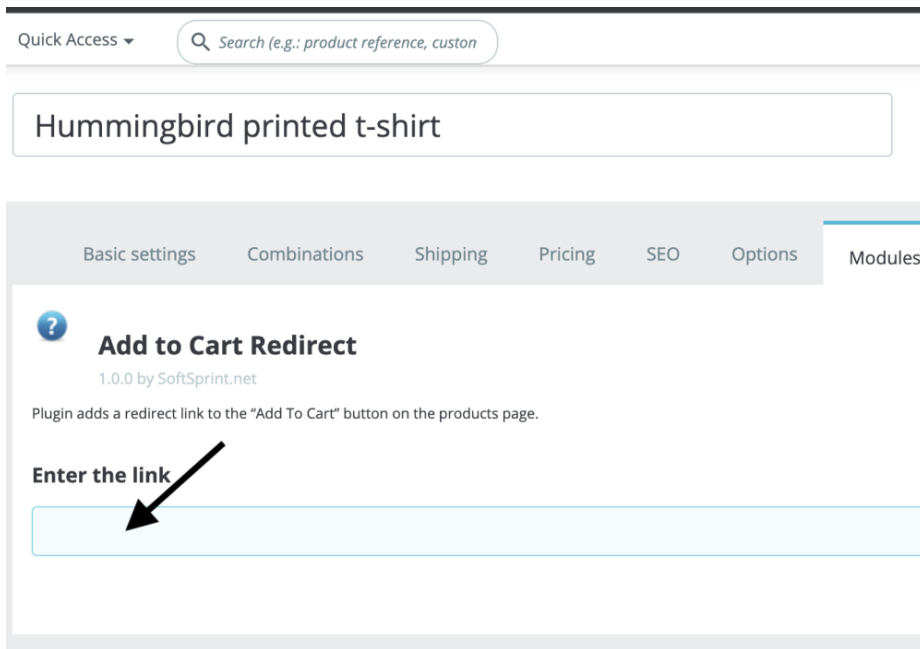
Quick Access ▾

Search (e.g.: product reference, custon

Hummingbird printed t-shirt

Basic settings Combinations Shipping Pricing SEO Options Modules

Add to Cart Redirect

1.0.0 by SoftSprint.net

Plugin adds a redirect link to the "Add To Cart" button on the products page.

Enter the link